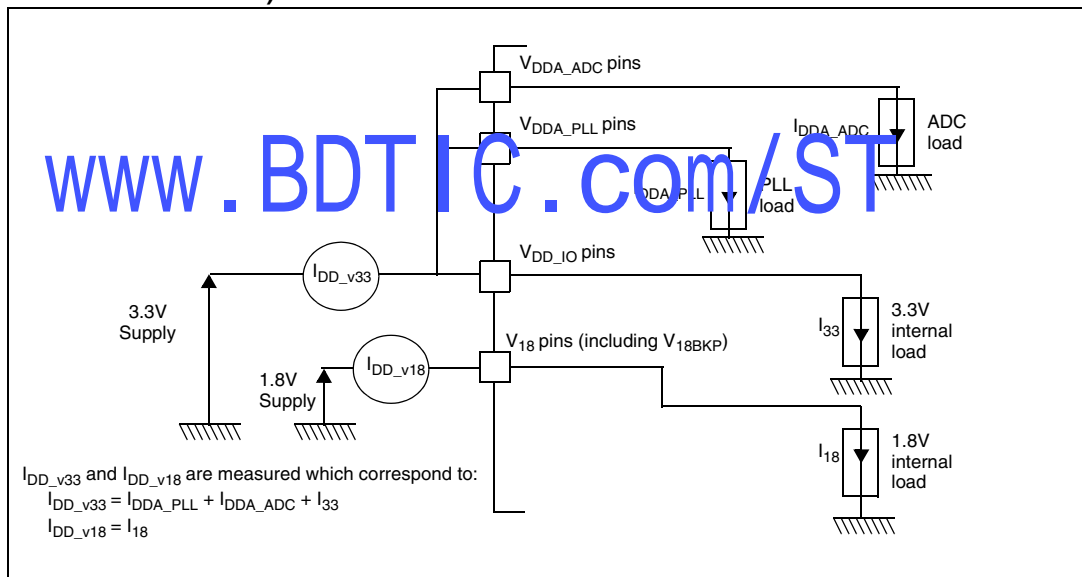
$V_{DDA\_ADC}$ pins

$I_{DDA\_ADC}$

ADC load

$V_{DDA\_PLL}$ pins

www.BDTIC.com/ST

$I_{DDA\_PLL}$

PLL load

$V_{DD\_IO}$ pins

$I_{DD\_v33}$

3.3V Supply

$I_{33}$

3.3V internal load

$V_{18}$ pins (including $V_{18BKP}$)

$I_{DD\_v18}$

1.8V Supply

$I_{18}$

1.8V internal load

$I_{DD\_v33}$ and $I_{DD\_v18}$ are measured which correspond to:
$I_{DD\_v33} = I_{DDA\_PLL} + I_{DDA\_ADC} + I_{33}$
$I_{DD\_v18} = I_{18}$